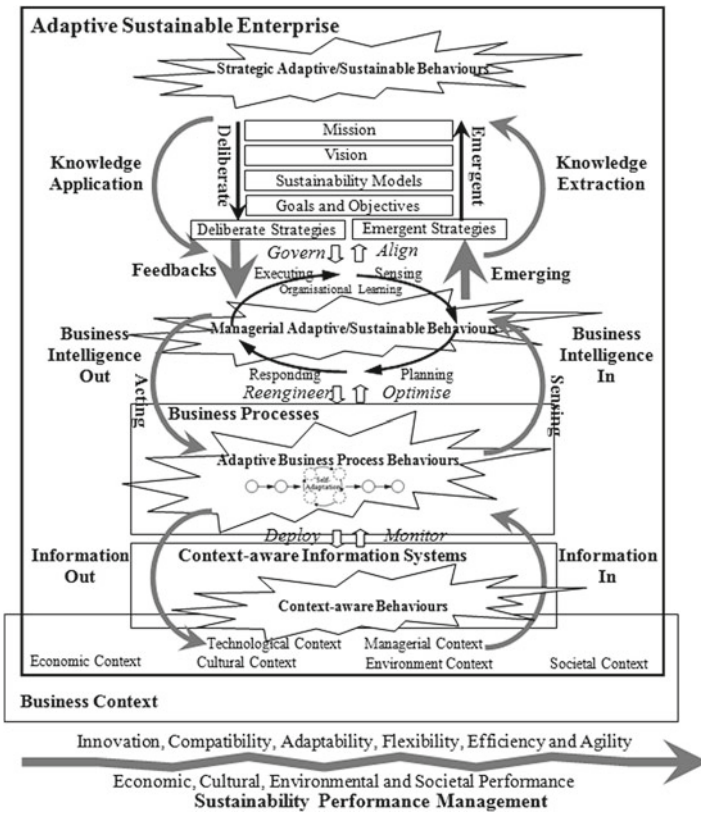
Adaptive Sustainable Enterprise

Strategic Adaptive/Sustainable Behaviours

Deliberate

Mission

Vision

Sustainability Models

Goals and Objectives

Emergent

Knowledge Application

Knowledge Extraction

Deliberate Strategies

Emergent Strategies

Govern

Align

Feedbacks

Executing

Sensing

Organisational Learning

Emerging

Business Intelligence Out

Managerial Adaptive/Sustainable Behaviours

Business Intelligence In

Acting

Responding

Planning

Sensing

Reengineer

Optimise

Business Processes

Adaptive Business Process Behaviours

Self-Adaptation

Deploy

Monitor

Information Out

Context-aware Information Systems

Information In

Context-aware Behaviours

Economic Context

Technological Context

Cultural Context

Managerial Context

Environment Context

Societal Context

Business Context

Innovation, Compatibility, Adaptability, Flexibility, Efficiency and Agility

Economic, Cultural, Environmental and Societal Performance

Sustainability Performance Management